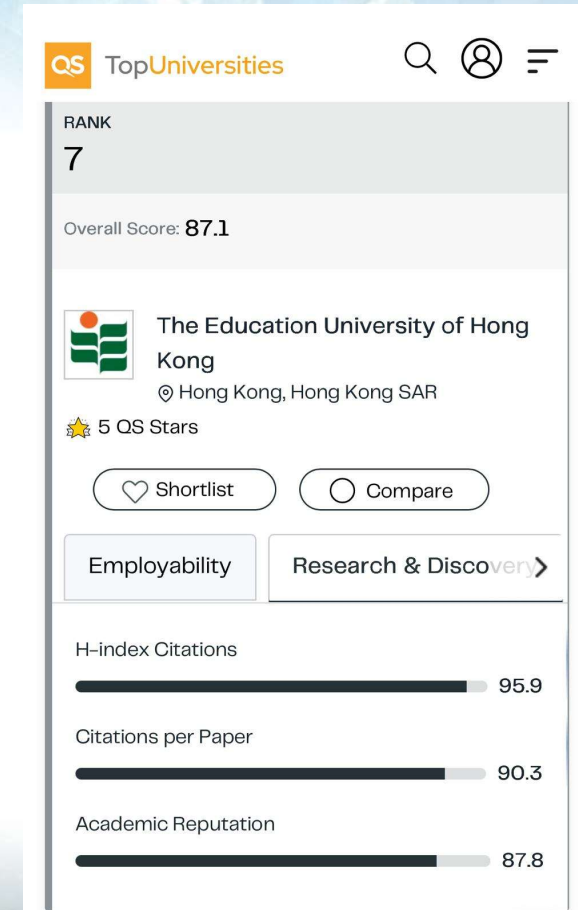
QS TopUniversities

RANK
7

Overall Score: 87.1

The Education University of Hong Kong
Hong Kong, Hong Kong SAR
5 QS Stars

Shortlist
Compare

Employability
Research & Discovery

H-index Citations
95.9

Citations per Paper
90.3

Academic Reputation
87.8